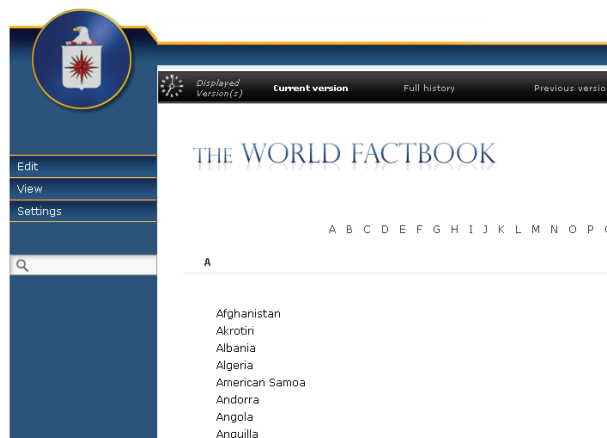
Edit
View
Settings

Displayed Version(s)
Current version
Full history
Previous versio

THE WORLD FACTBOOK

A B C D E F G H I J K L M N O P

A

Afghanistan
Akrotiri
Albania
Algeria
American Samoa
Andorra
Angola
Anguilla